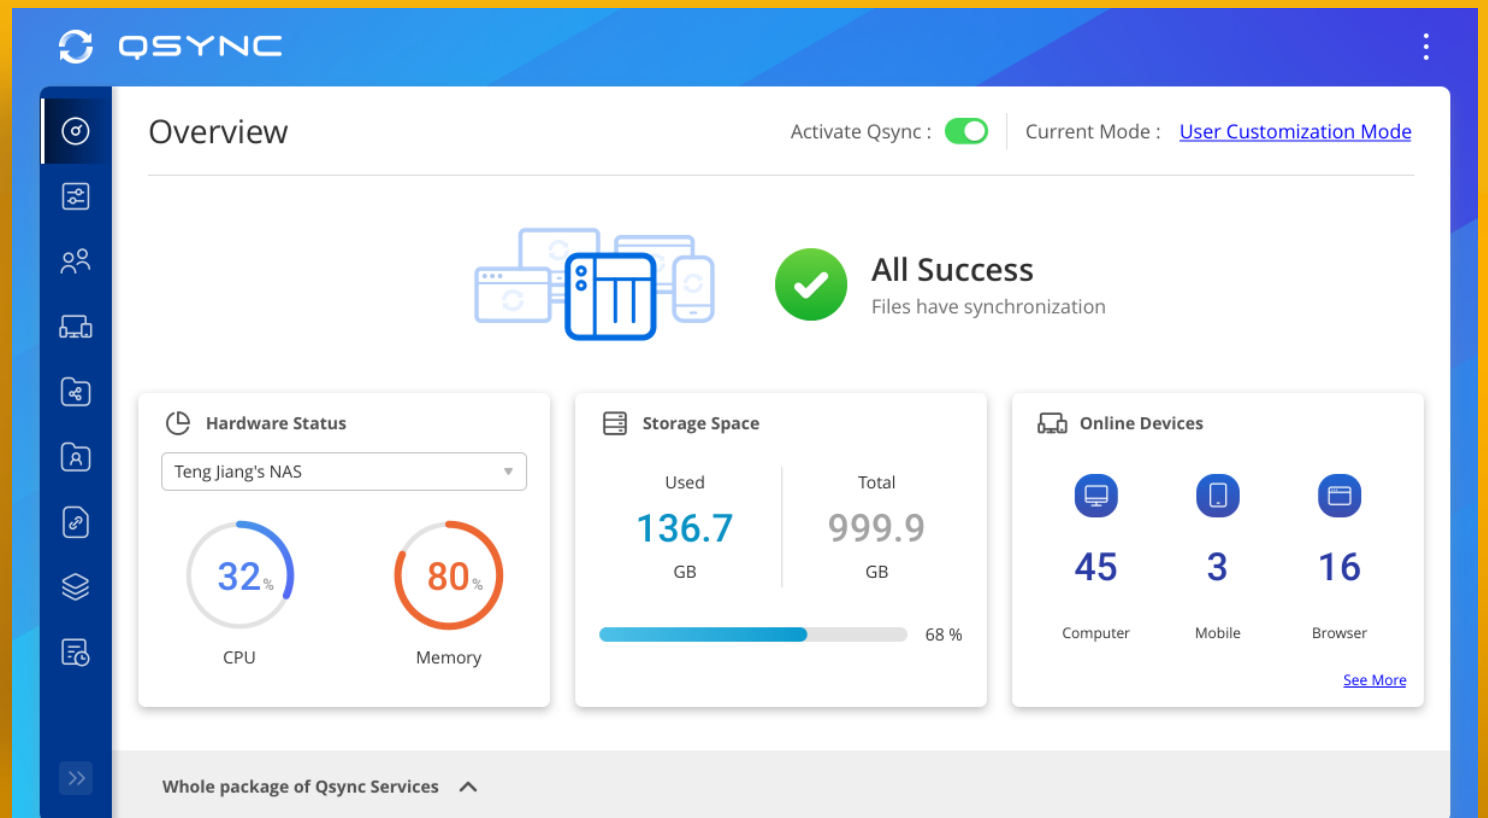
QSYNC

Overview

Activate Qsync :

Current Mode : User Customization Mode

All Success
Files have synchronization

Hardware Status

Teng Jiang's NAS

32%
CPU

80%
Memory

Storage Space

Used
136.7
GB

Total
999.9
GB

68 %

Online Devices

45
Computer

3
Mobile

16
Browser

See More

Whole package of Qsync Services